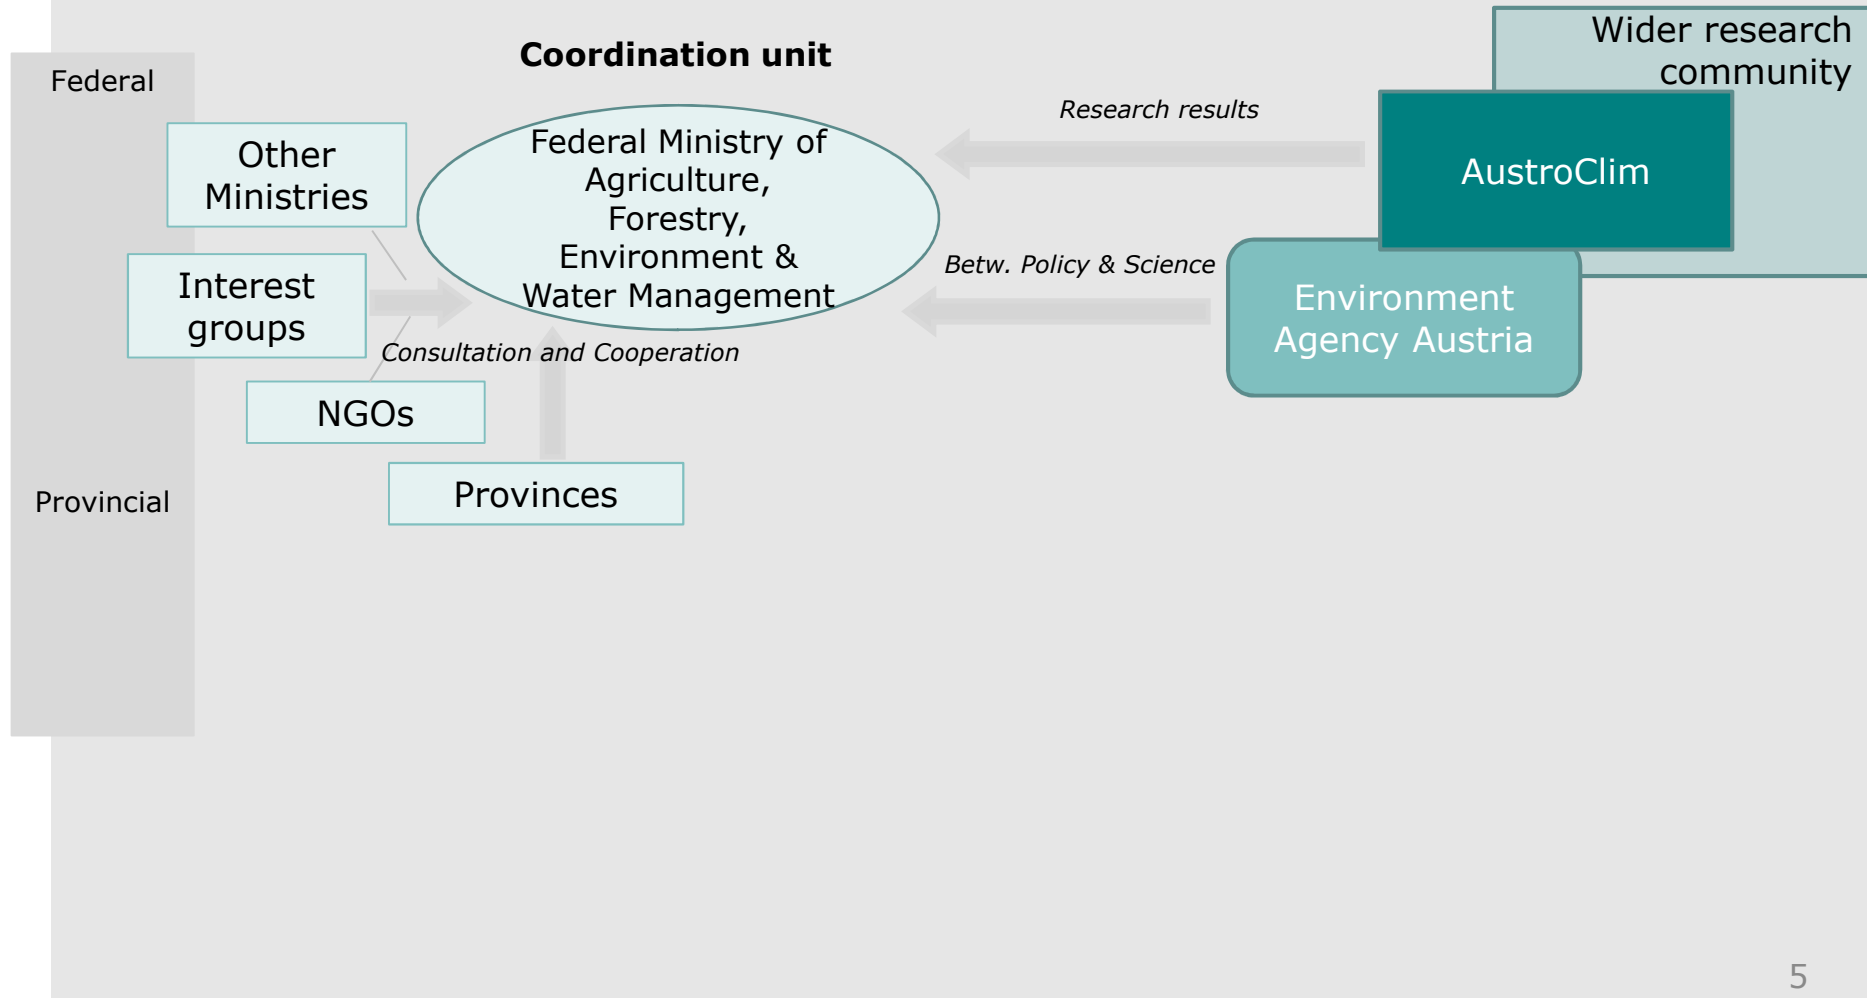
Federal

Coordination unit

Wider research community

Other Ministries

Federal Ministry of Agriculture, Forestry, Environment & Water Management

Research results

AustroClim

Interest groups

Betw. Policy & Science

Environment Agency Austria

Consultation and Cooperation

NGOs

Provinces

Provincial

5